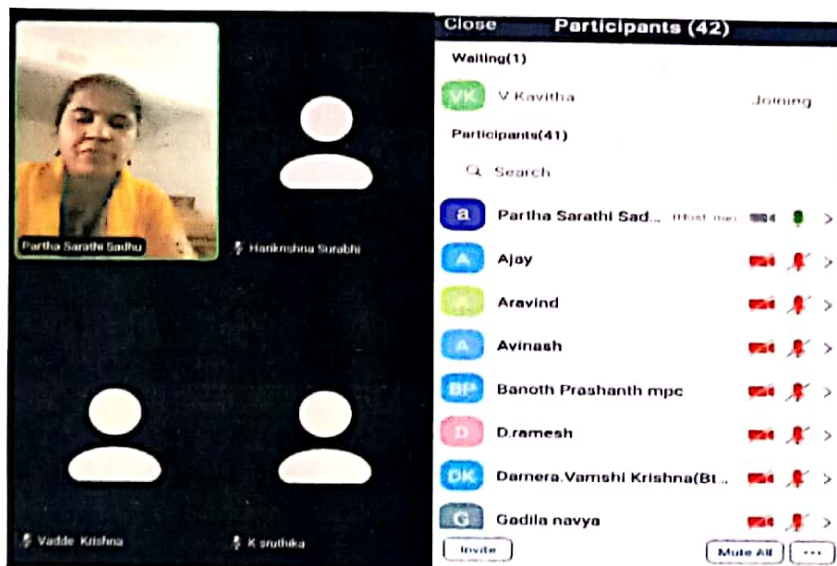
Partha Sarathi Sadhu

Harikrishna Surabhi

Vadde Krishna

K sruthika

Close Participants (42)

Waiting(1)

VK V Kavitha Joining

Participants(41)

Search

a Partha Sarathi Sad... (Host, me) >

A Ajay >

A Aravind >

A Avinash >

BP Banoth Prashanth mpc >

D D.ramesh >

DK Damera.Vamshi Krishna(Bt... >

G Gadila navya >

Invite

Mute All

...